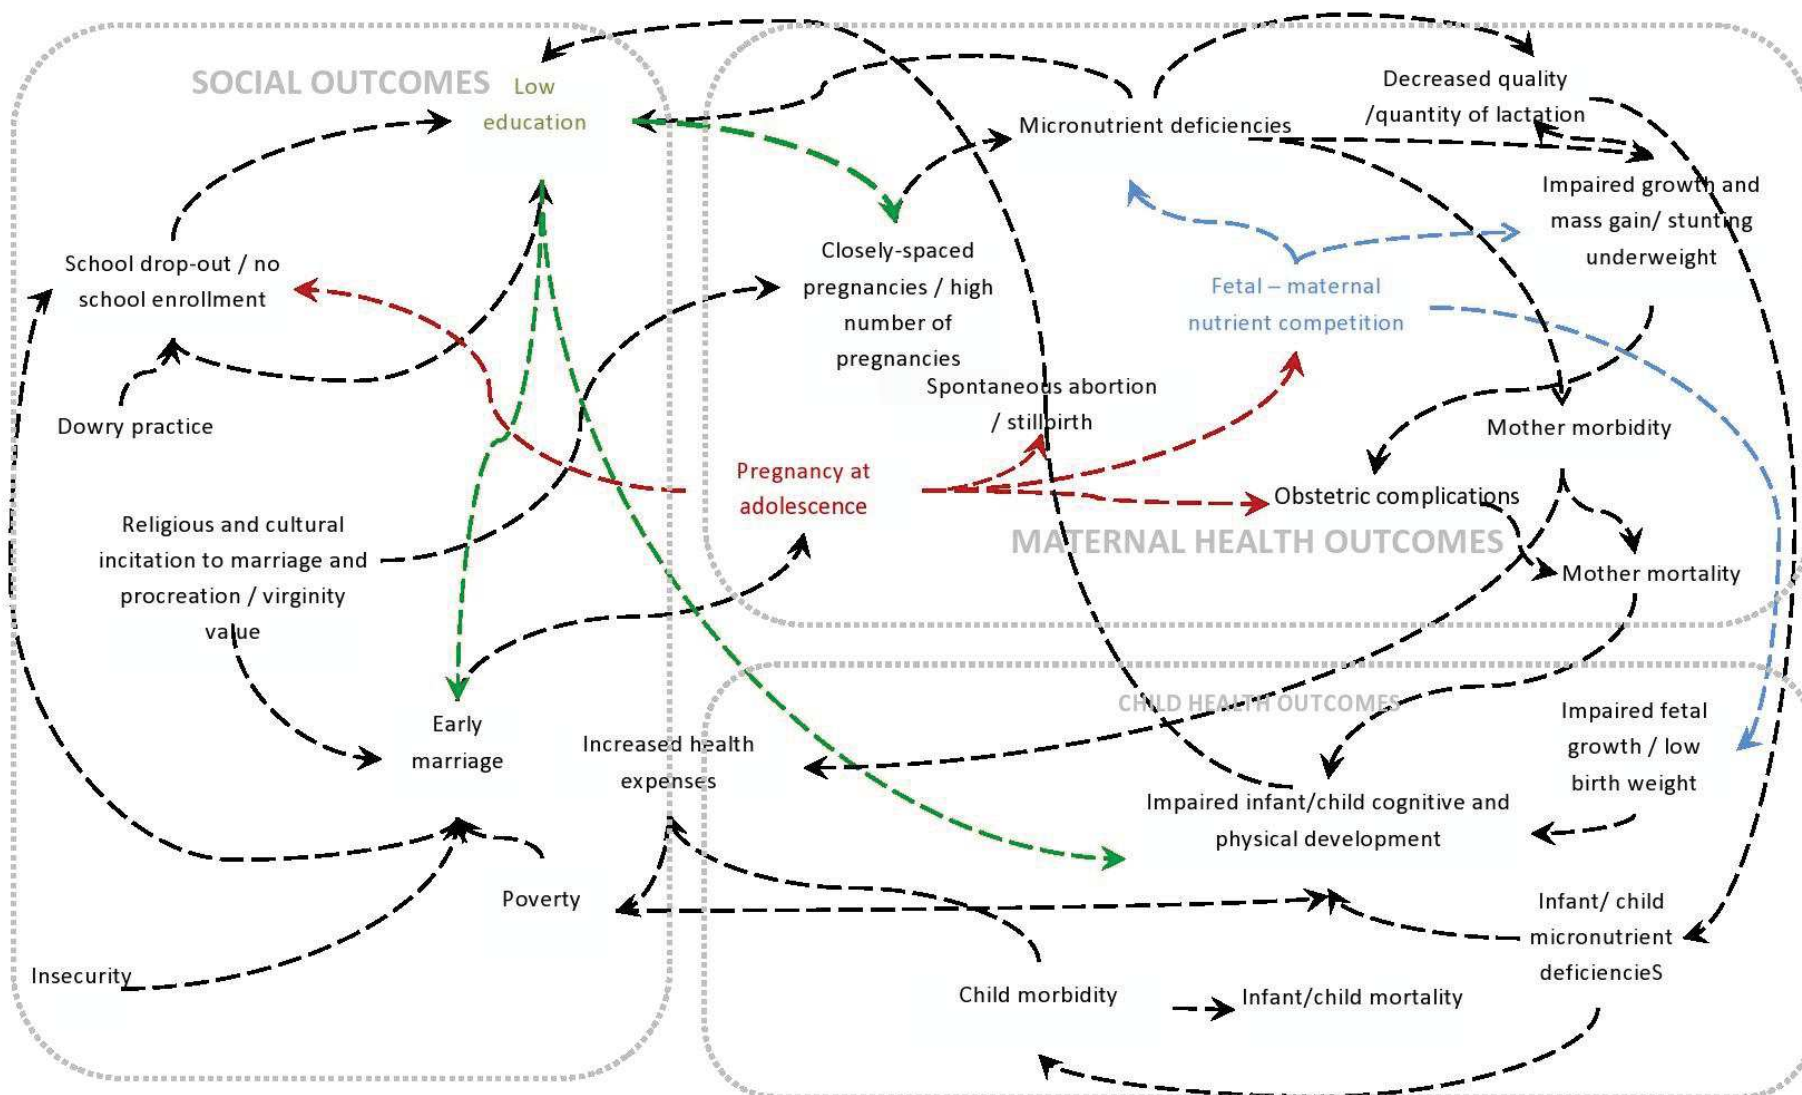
SOCIAL OUTCOMES

Low education

School drop-out / no school enrollment

Dowry practice

Religious and cultural incitation to marriage and procreation / virginity value

Early marriage

Poverty

Insecurity

Increased health expenses

Pregnancy at adolescence

Closely-spaced pregnancies / high number of pregnancies

Micronutrient deficiencies

Decreased quality /quantity of lactation

Impaired growth and mass gain/ stunting underweight

Fetal – maternal nutrient competition

Spontaneous abortion / stillbirth

Mother morbidity

Obstetric complications

MATERNAL HEALTH OUTCOMES

Mother mortality

CHILD HEALTH OUTCOMES

Impaired fetal growth / low birth weight

Impaired infant/child cognitive and physical development

Infant/ child micronutrient deficiencieS

Child morbidity

Infant/child mortality